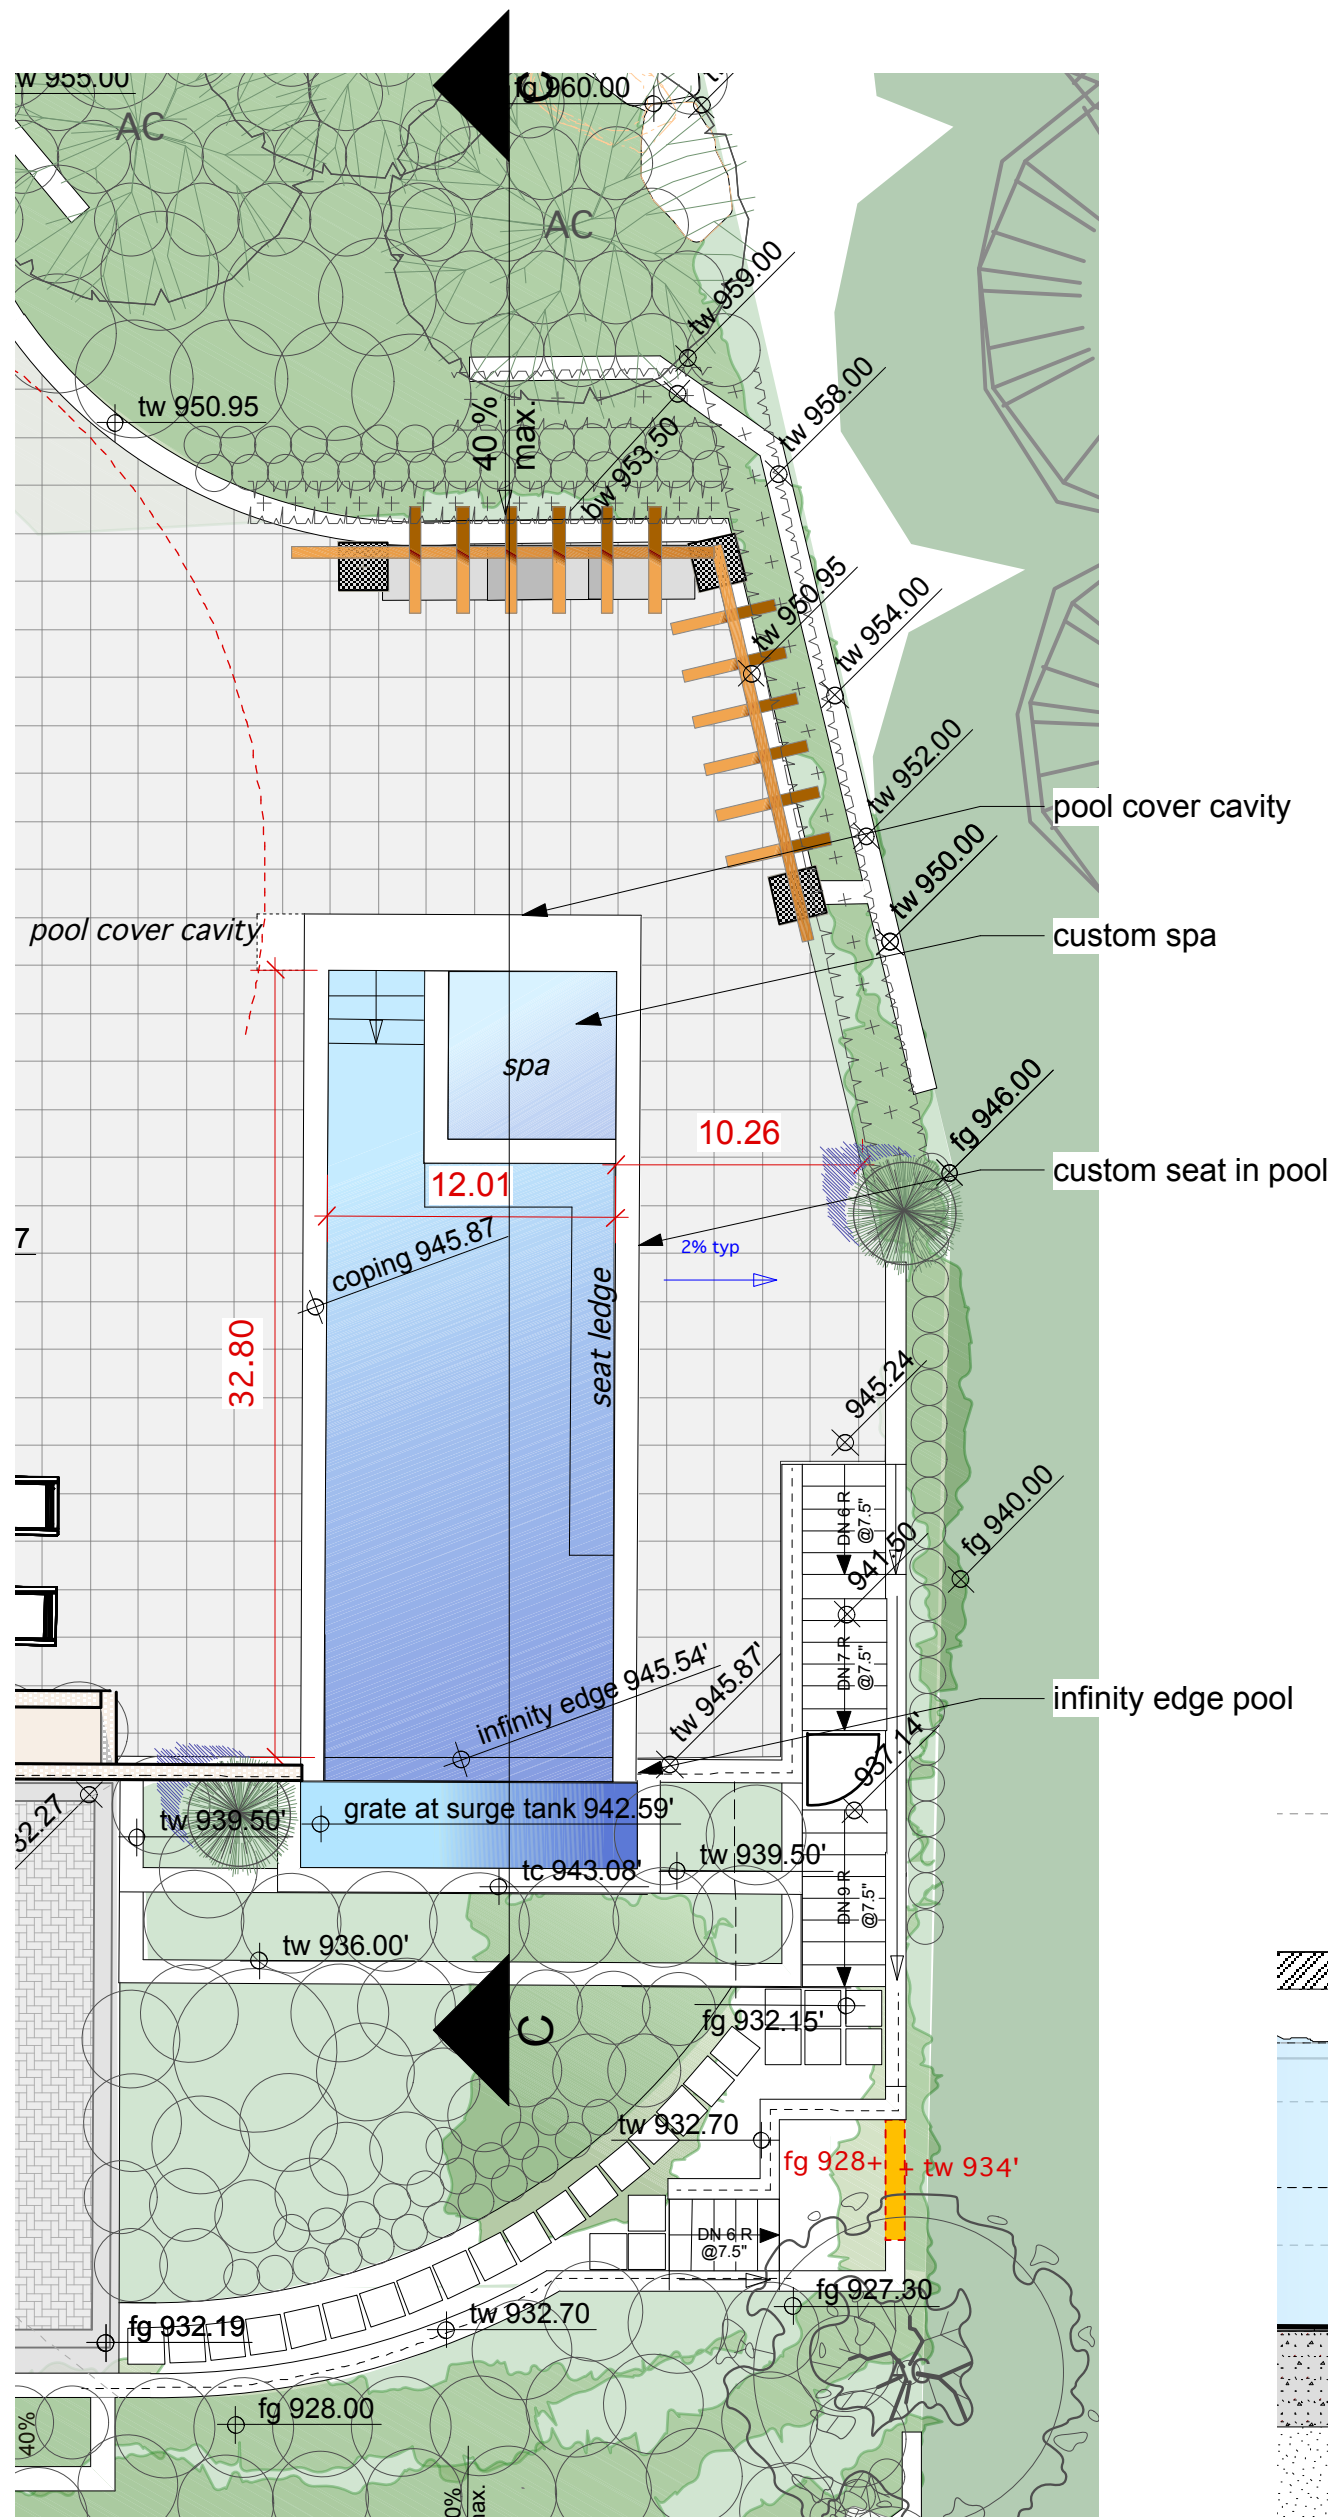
w 955.00
fg 960.00
AC
AC
tw 959.00
tw 950.95
40 % max.
tw 958.00
bw 953.50
tw 950.95
tw 954.00
tw 952.00
pool cover cavity
tw 950.00
pool cover cavity
custom spa
spa
10.26
fg 946.00
custom seat in pool
12.01
coping 945.87
2% typ
seat ledge
32.80
7
945.24
DN 6 R @7.5"
941.50
fg 940.00
DN 7 R @7.5"
infinity edge 945.54'
tw 945.87'
infinity edge pool
937.14'
32.27
tw 939.50'
grate at surge tank 942.59'
tw 939.50'
tc 943.08'
DN 9 R @7.5"
tw 936.00'
C
fg 932.15'
tw 932.70
fg 928+
+ tw 934'
DN 6 R @7.5"
fg 927.30
fg 932.19
tw 932.70
fg 928.00
40%
0% max.